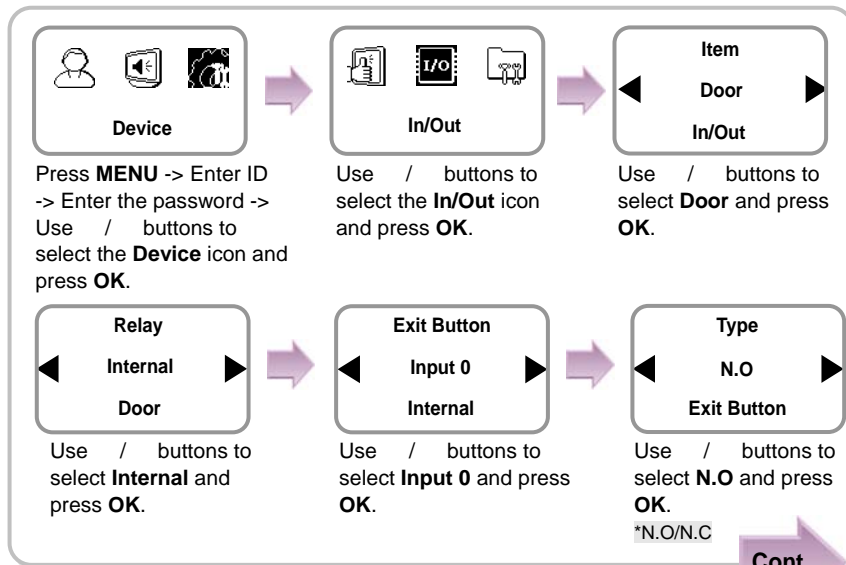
Device

Press **MENU** -> Enter ID -> Enter the password -> Use / buttons to select the **Device** icon and press **OK**.

I/O

In/Out

Use / buttons to select the **In/Out** icon and press **OK**.

Item

Door

In/Out

Use / buttons to select **Door** and press **OK**.

Relay

Internal

Door

Use / buttons to select **Internal** and press **OK**.

Exit Button

Input 0

Internal

Use / buttons to select **Input 0** and press **OK**.

Type

N.O

Exit Button

Use / buttons to select **N.O** and press **OK**.

*N.O/N.C

Cont